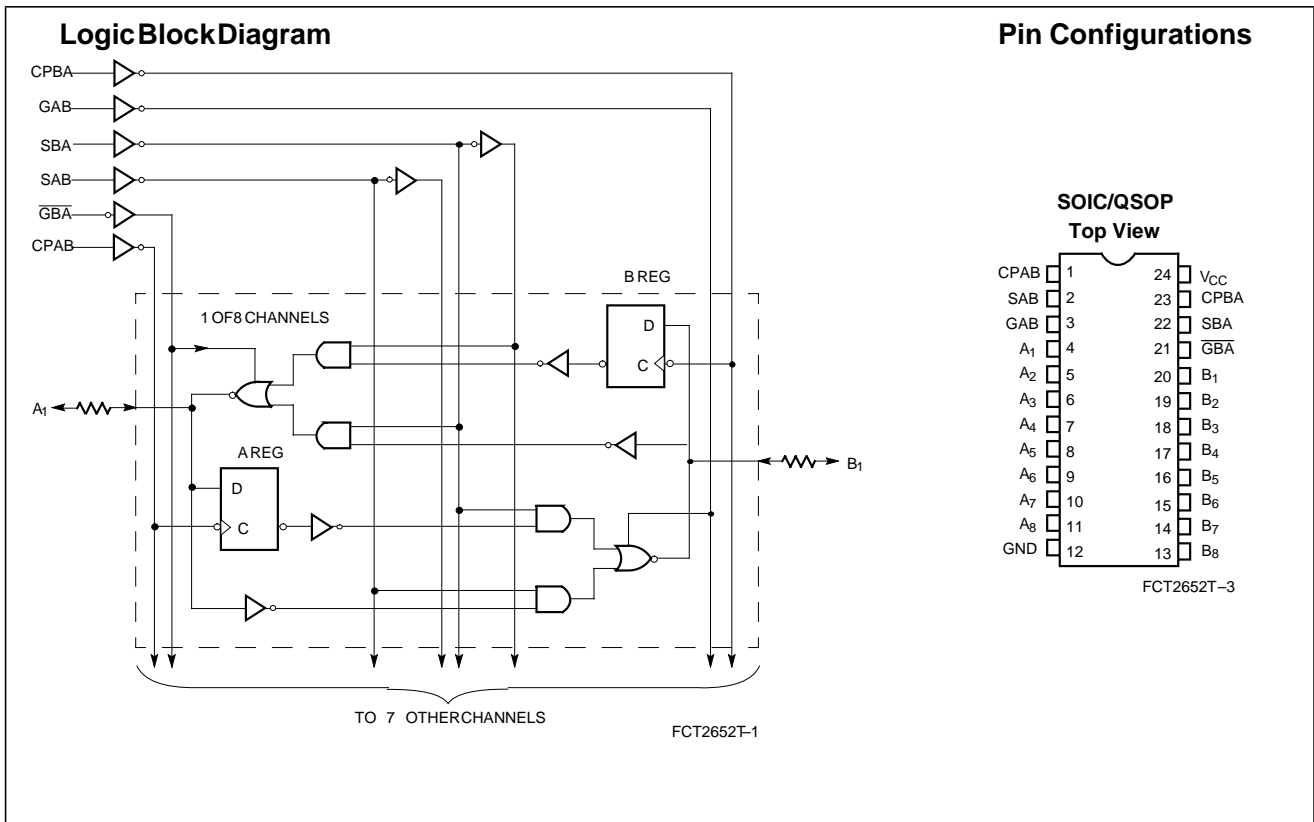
Logic Block Diagram

CPBA
GAB
SBA
SAB
$\overline{GBA}$
CPAB

1 OF 8 CHANNELS

B REG
D
C

$A_1$

A REG
D
C

$B_1$

TO 7 OTHER CHANNELS

FCT2652T–1

Pin Configurations

SOIC/QSOP
Top View

| | | | |
|---|---|---|---|
| CPAB | 1 | 24 | $V_{CC}$ |
| SAB | 2 | 23 | CPBA |
| GAB | 3 | 22 | SBA |
| $A_1$ | 4 | 21 | $\overline{GBA}$ |
| $A_2$ | 5 | 20 | $B_1$ |
| $A_3$ | 6 | 19 | $B_2$ |
| $A_4$ | 7 | 18 | $B_3$ |
| $A_5$ | 8 | 17 | $B_4$ |
| $A_6$ | 9 | 16 | $B_5$ |
| $A_7$ | 10 | 15 | $B_6$ |
| $A_8$ | 11 | 14 | $B_7$ |
| GND | 12 | 13 | $B_8$ |

FCT2652T–3